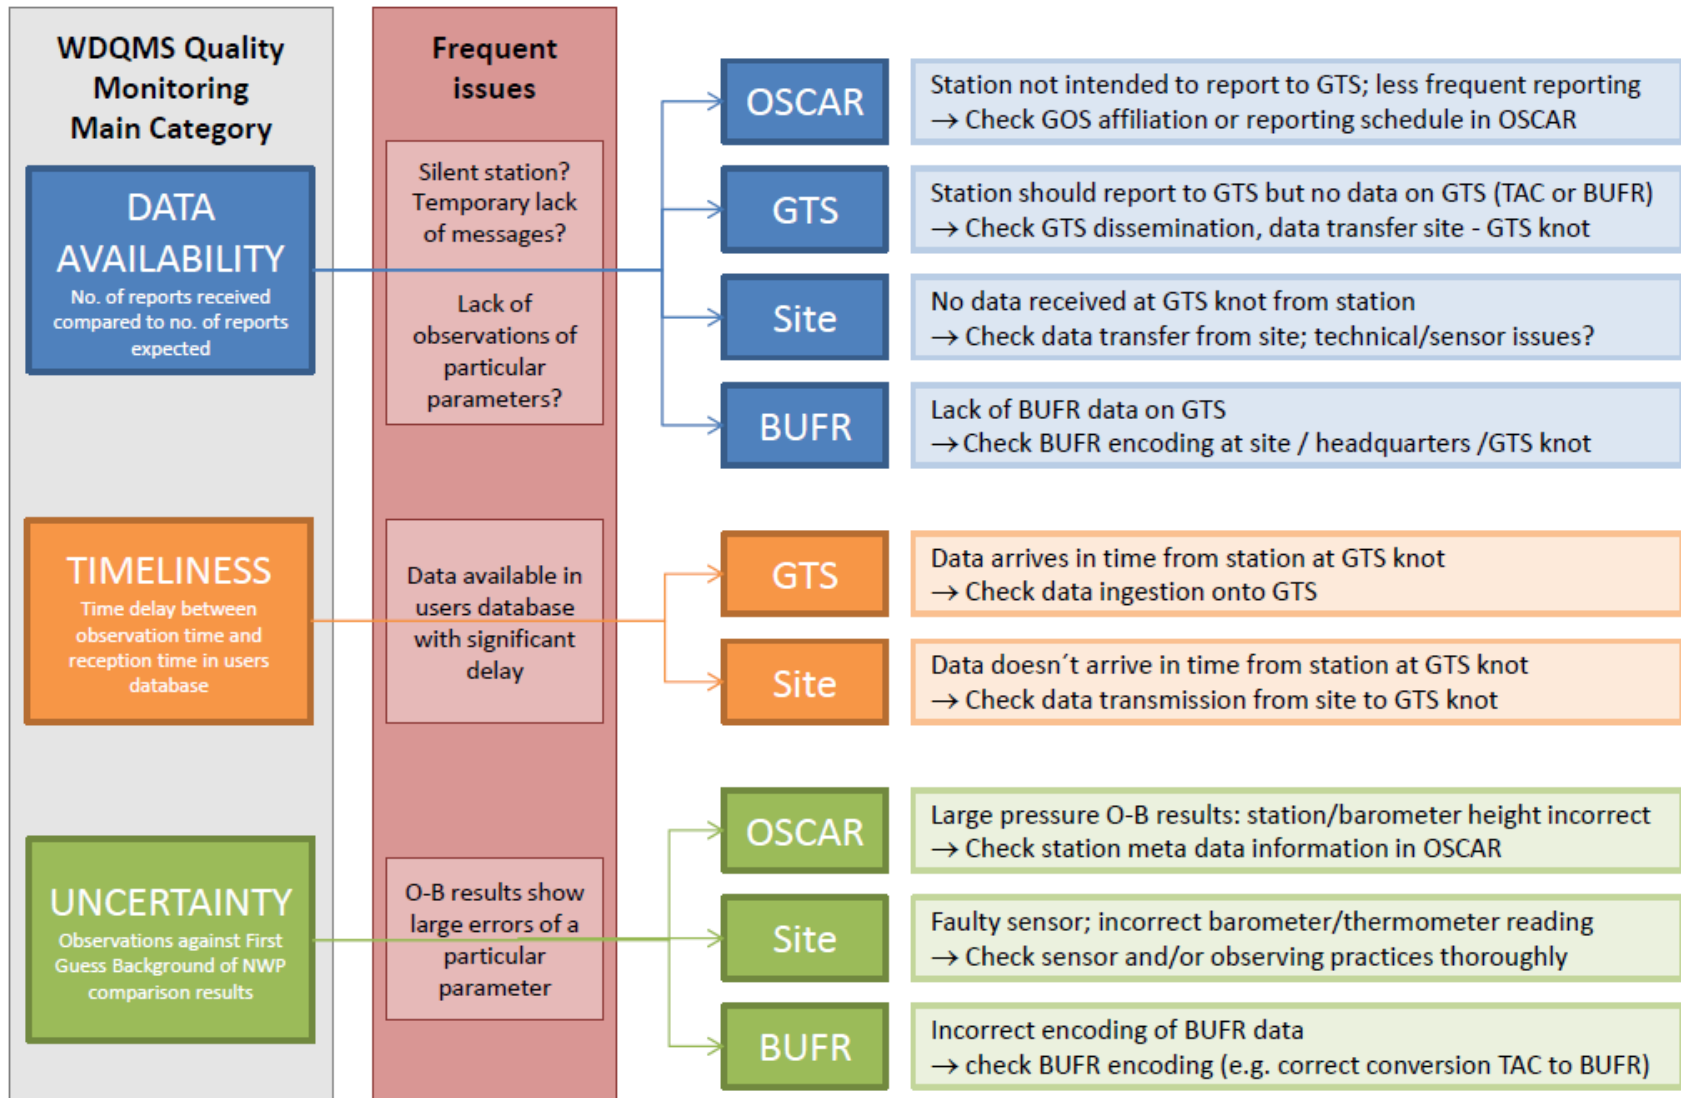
WDQMS Quality Monitoring Main Category

DATA AVAILABILITY
No. of reports received compared to no. of reports expected

TIMELINESS
Time delay between observation time and reception time in users database

UNCERTAINTY
Observations against First Guess Background of NWP comparison results

Frequent issues

Silent station? Temporary lack of messages?

Lack of observations of particular parameters?

Data available in users database with significant delay

O-B results show large errors of a particular parameter

OSCAR

Station not intended to report to GTS; less frequent reporting
→ Check GOS affiliation or reporting schedule in OSCAR

GTS

Station should report to GTS but no data on GTS (TAC or BUFR)
→ Check GTS dissemination, data transfer site - GTS knot

Site

No data received at GTS knot from station
→ Check data transfer from site; technical/sensor issues?

BUFR

Lack of BUFR data on GTS
→ Check BUFR encoding at site / headquarters /GTS knot

GTS

Data arrives in time from station at GTS knot
→ Check data ingestion onto GTS

Site

Data doesn´t arrive in time from station at GTS knot
→ Check data transmission from site to GTS knot

OSCAR

Large pressure O-B results: station/barometer height incorrect
→ Check station meta data information in OSCAR

Site

Faulty sensor; incorrect barometer/thermometer reading
→ Check sensor and/or observing practices thoroughly

BUFR

Incorrect encoding of BUFR data
→ check BUFR encoding (e.g. correct conversion TAC to BUFR)